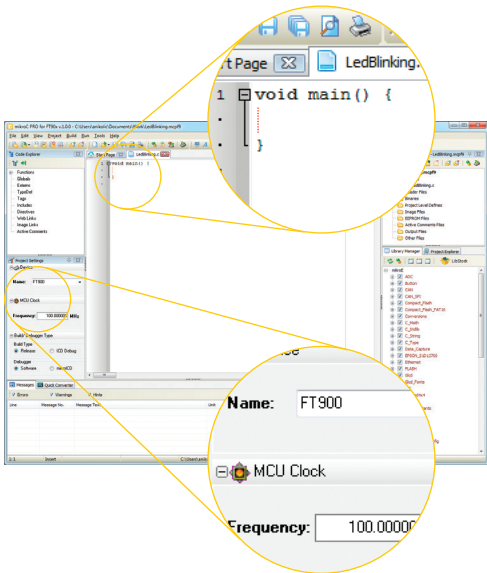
rt Page
LedBlinking.
1 void main() {
}

mikroC PRO for FT90x v.1.0.0 - C:\Users\mikro\Documents\Led\LedBlinking.mcpft90
File Edit View Project Build Run Tools Help
Code Explorer
Functions
Globals
Externs
TypeDef
Tags
Includes
Directives
Web Links
Image Links
Active Comments
Start Page
LedBlinking.c
void main() {
}
Project Settings
Device
Name: FT900
MCU Clock
Frequency: 100.000000 MHz
Build/Debugger Type
Build Type
Release
ICD Debug
Debugger
Software
mikroICD
Messages
Quick Converter
Errors
Warnings
Hints
Line
Message No.
Message Text
Unit
1: 1
Insert
C:\Users\mikro

LedBlinking.mcpft90
Header Files
Binaries
Project Level Defines
Image Files
EEPROM Files
Active Comments Files
Output Files
Other Files
Library Manager
Project Explorer
LibStock
mikroE
ADC
Button
CAN
CAN_SPI
Compact_Flash
Compact_Flash_FAT16
Conversions
C_Math
C_Stdlib
C_String
C_Type
Data_Capture
EPSON_S1D13700
Ethernet
FLASH
GLCD
Glcd_Fonts

Name: FT900
MCU Clock
Frequency: 100.00000